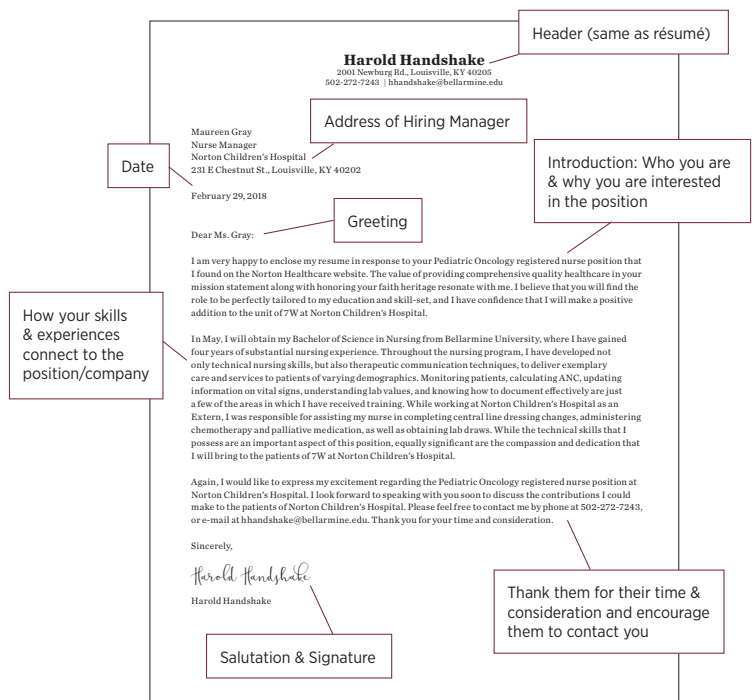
Header (same as résumé)

Harold Handshake
2001 Newburg Rd., Louisville, KY 40205
502-272-7243 | hhandshake@bellarmine.edu

Address of Hiring Manager

Maureen Gray
Nurse Manager
Norton Children's Hospital
231 E Chestnut St., Louisville, KY 40202

Date

February 29, 2018

Introduction: Who you are & why you are interested in the position

Greeting

Dear Ms. Gray:

I am very happy to enclose my resume in response to your Pediatric Oncology registered nurse position that I found on the Norton Healthcare website. The value of providing comprehensive quality healthcare in your mission statement along with honoring your faith heritage resonate with me. I believe that you will find the role to be perfectly tailored to my education and skill-set, and I have confidence that I will make a positive addition to the unit of 7W at Norton Children's Hospital.

How your skills & experiences connect to the position/company

In May, I will obtain my Bachelor of Science in Nursing from Bellarmine University, where I have gained four years of substantial nursing experience. Throughout the nursing program, I have developed not only technical nursing skills, but also therapeutic communication techniques, to deliver exemplary care and services to patients of varying demographics. Monitoring patients, calculating ANC, updating information on vital signs, understanding lab values, and knowing how to document effectively are just a few of the areas in which I have received training. While working at Norton Children's Hospital as an Extern, I was responsible for assisting my nurse in completing central line dressing changes, administering chemotherapy and palliative medication, as well as obtaining lab draws. While the technical skills that I possess are an important aspect of this position, equally significant are the compassion and dedication that I will bring to the patients of 7W at Norton Children's Hospital.

Again, I would like to express my excitement regarding the Pediatric Oncology registered nurse position at Norton Children's Hospital. I look forward to speaking with you soon to discuss the contributions I could make to the patients of Norton Children's Hospital. Please feel free to contact me by phone at 502-272-7243, or e-mail at hhandshake@bellarmine.edu. Thank you for your time and consideration.

Sincerely,

Harold Handshake

Harold Handshake

Thank them for their time & consideration and encourage them to contact you

Salutation & Signature